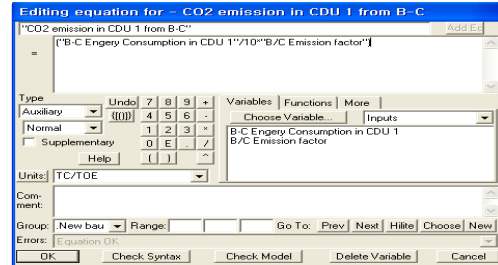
Editing equation for - CO2 emission in CDU 1 from B-C

"CO2 emission in CDU 1 from B-C"

Add Eq

=

("B-C Engery Consumption in CDU 1"/10*"B/C Emission factor")

Type

Auxiliary

Normal

Supplementary

Undo

{[(0)]}

7 8 9 +

4 5 6 -

1 2 3 *

0 E . /

( ) ^

Help

Variables | Functions | More

Choose Variable...

Inputs

B-C Engery Consumption in CDU 1
B/C Emission factor

Units: TC/TOE

Comment:

Group: .New bau

Range:

Go To: Prev Next Hilite Choose New

Errors: Equation OK

OK

Check Syntax

Check Model

Delete Variable

Cancel